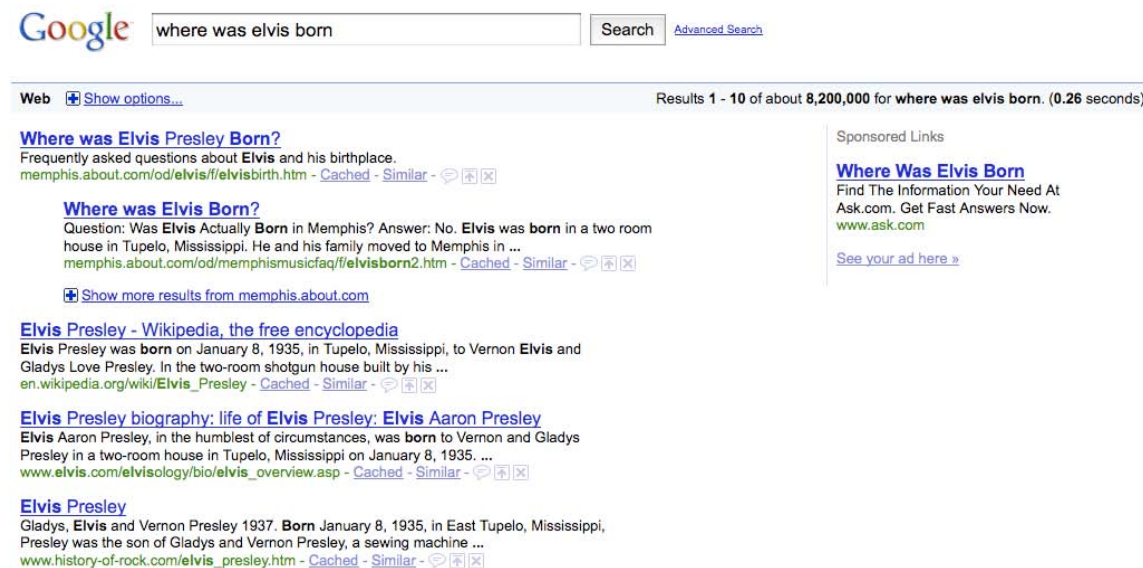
Google where was elvis born Search Advanced Search

Web Show options...

Results 1 - 10 of about 8,200,000 for where was elvis born. (0.26 seconds)

Where was Elvis Presley Born?
Frequently asked questions about Elvis and his birthplace.
memphis.about.com/od/elvis/f/elvisbirth.htm - Cached - Similar

Where was Elvis Born?
Question: Was Elvis Actually Born in Memphis? Answer: No. Elvis was born in a two room house in Tupelo, Mississippi. He and his family moved to Memphis in ...
memphis.about.com/od/memphismusicfaq/f/elvisborn2.htm - Cached - Similar

Show more results from memphis.about.com

Elvis Presley - Wikipedia, the free encyclopedia
Elvis Presley was born on January 8, 1935, in Tupelo, Mississippi, to Vernon Elvis and Gladys Love Presley. In the two-room shotgun house built by his ...
en.wikipedia.org/wiki/Elvis_Presley - Cached - Similar

Elvis Presley biography: life of Elvis Presley: Elvis Aaron Presley
Elvis Aaron Presley, in the humblest of circumstances, was born to Vernon and Gladys Presley in a two-room house in Tupelo, Mississippi on January 8, 1935. ...
www.elvis.com/elvisology/bio/elvis_overview.asp - Cached - Similar

Elvis Presley
Gladys, Elvis and Vernon Presley 1937. Born January 8, 1935, in East Tupelo, Mississippi, Presley was the son of Gladys and Vernon Presley, a sewing machine ...
www.history-of-rock.com/elvis_presley.htm - Cached - Similar

Sponsored Links

Where Was Elvis Born
Find The Information Your Need At Ask.com. Get Fast Answers Now.
www.ask.com

See your ad here »